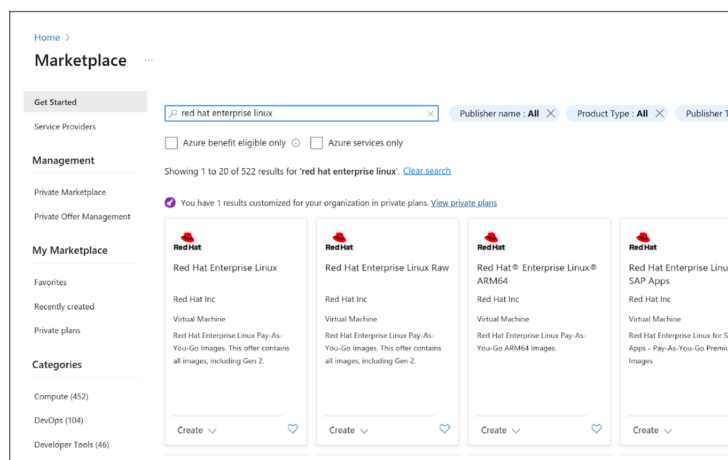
Home >

Marketplace ···

Get Started

Service Providers

Management

Private Marketplace

Private Offer Management

My Marketplace

Favorites

Recently created

Private plans

Categories

Compute (452)

DevOps (104)

Developer Tools (46)

red hat enterprise linux ×

Publisher name : All ×

Product Type : All ×

Publisher T

Azure benefit eligible only ⓘ

Azure services only

Showing 1 to 20 of 522 results for 'red hat enterprise linux'. Clear search

You have 1 results customized for your organization in private plans. View private plans

Red Hat
Red Hat Enterprise Linux
Red Hat Inc
Virtual Machine
Red Hat Enterprise Linux Pay-As-You-Go Images. This offer contains all images, including Gen 2.
Create ⌄

Red Hat
Red Hat Enterprise Linux Raw
Red Hat Inc
Virtual Machine
Red Hat Enterprise Linux Pay-As-You-Go Images. This offer contains all images, including Gen 2.
Create ⌄

Red Hat
Red Hat® Enterprise Linux® ARM64
Red Hat Inc
Virtual Machine
Red Hat Enterprise Linux Pay-As-You-Go ARM64 Images.
Create ⌄

Red Hat
Red Hat Enterprise Linu SAP Apps
Red Hat Inc
Virtual Machine
Red Hat Enterprise Linux for S Apps - Pay-As-You-Go Premiu Images
Create ⌄